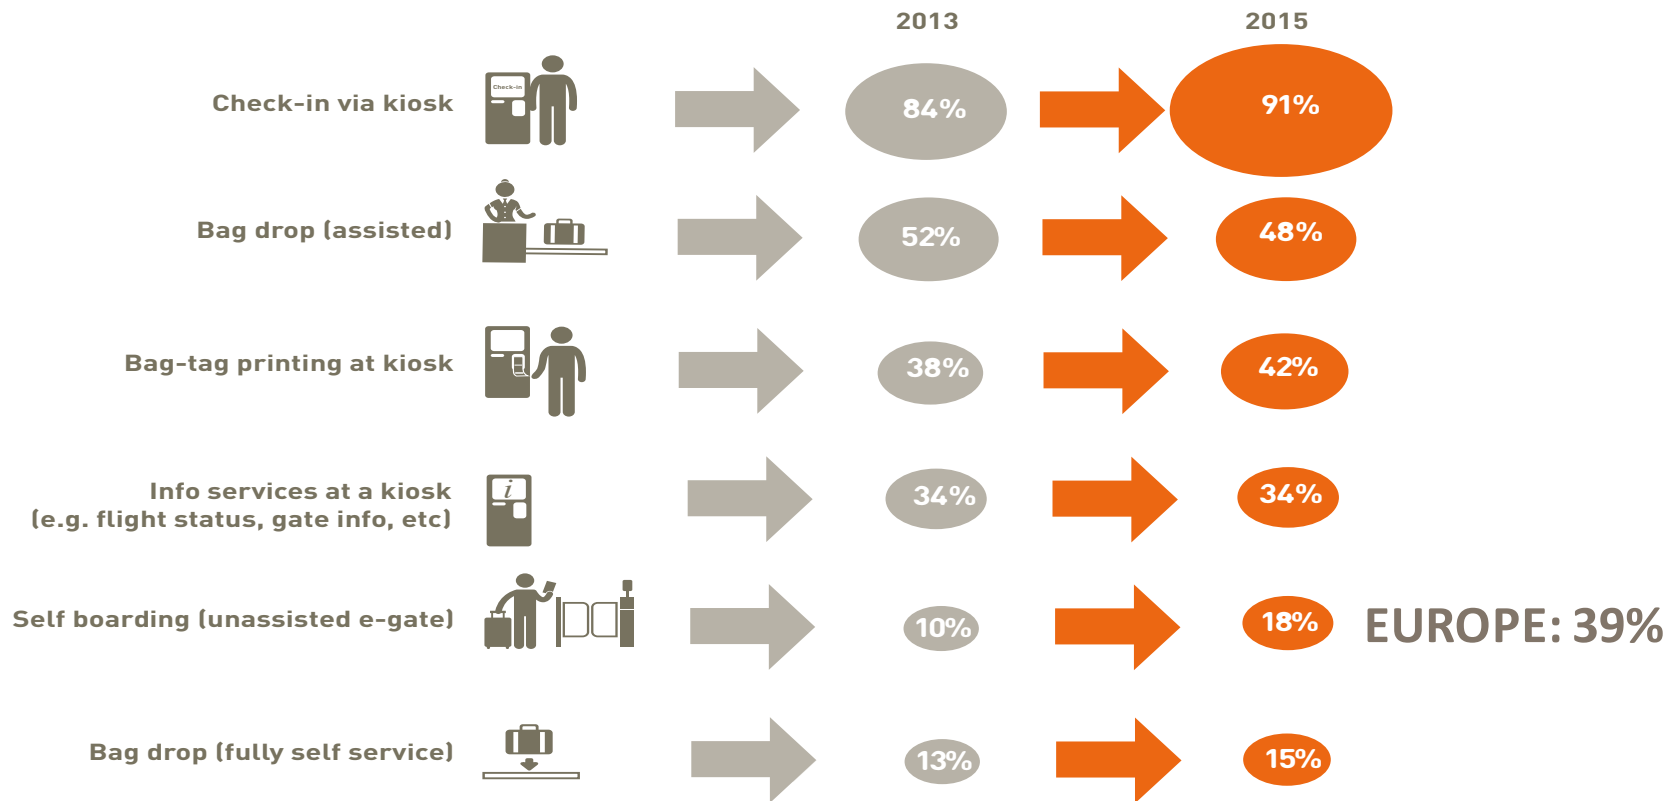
2013

2015

Check-in via kiosk

Check-in

84%

91%

Bag drop (assisted)

52%

48%

Bag-tag printing at kiosk

38%

42%

Info services at a kiosk (e.g. flight status, gate info, etc)

i

34%

34%

Self boarding (unassisted e-gate)

10%

18%

EUROPE: 39%

Bag drop (fully self service)

13%

15%